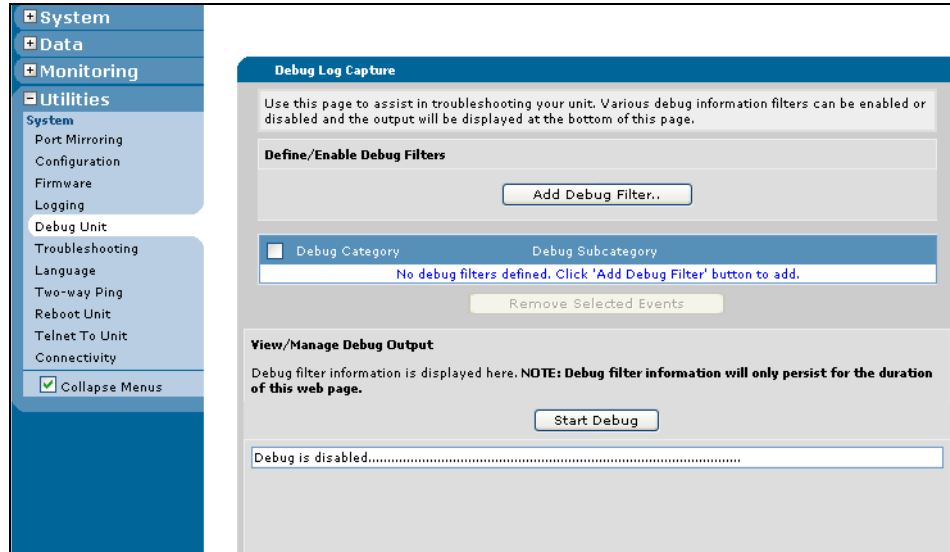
System
Data
Monitoring
Utilities
System
Port Mirroring
Configuration
Firmware
Logging
Debug Unit
Troubleshooting
Language
Two-way Ping
Reboot Unit
Telnet To Unit
Connectivity
Collapse Menus

Debug Log Capture

Use this page to assist in troubleshooting your unit. Various debug information filters can be enabled or disabled and the output will be displayed at the bottom of this page.

Define/Enable Debug Filters

Add Debug Filter..

| Debug Category | Debug Subcategory |
|---|---|
| No debug filters defined. Click 'Add Debug Filter' button to add. | |

Remove Selected Events

View/Manage Debug Output

Debug filter information is displayed here. NOTE: Debug filter information will only persist for the duration of this web page.

Start Debug

Debug is disabled..........................................................................................................